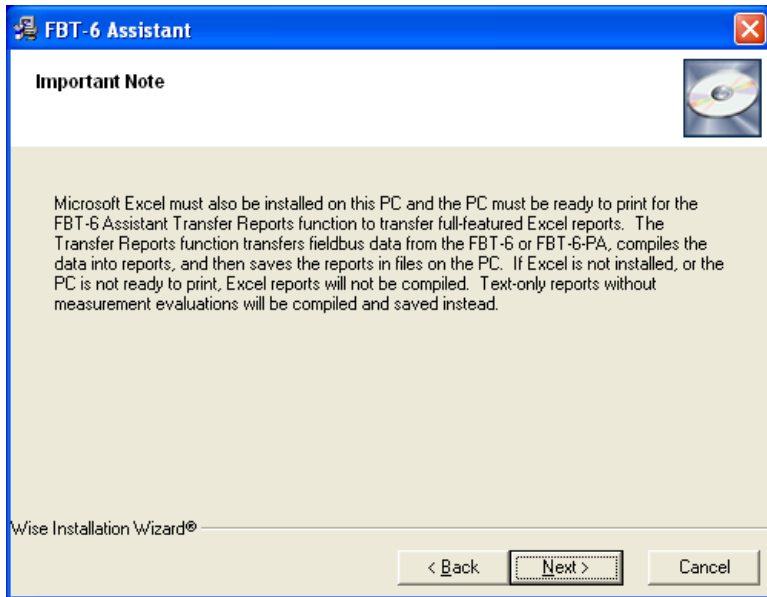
FBT-6 Assistant

Important Note

Microsoft Excel must also be installed on this PC and the PC must be ready to print for the FBT-6 Assistant Transfer Reports function to transfer full-featured Excel reports. The Transfer Reports function transfers fieldbus data from the FBT-6 or FBT-6-PA, compiles the data into reports, and then saves the reports in files on the PC. If Excel is not installed, or the PC is not ready to print, Excel reports will not be compiled. Text-only reports without measurement evaluations will be compiled and saved instead.

Wise Installation Wizard®

< Back

Next >

Cancel